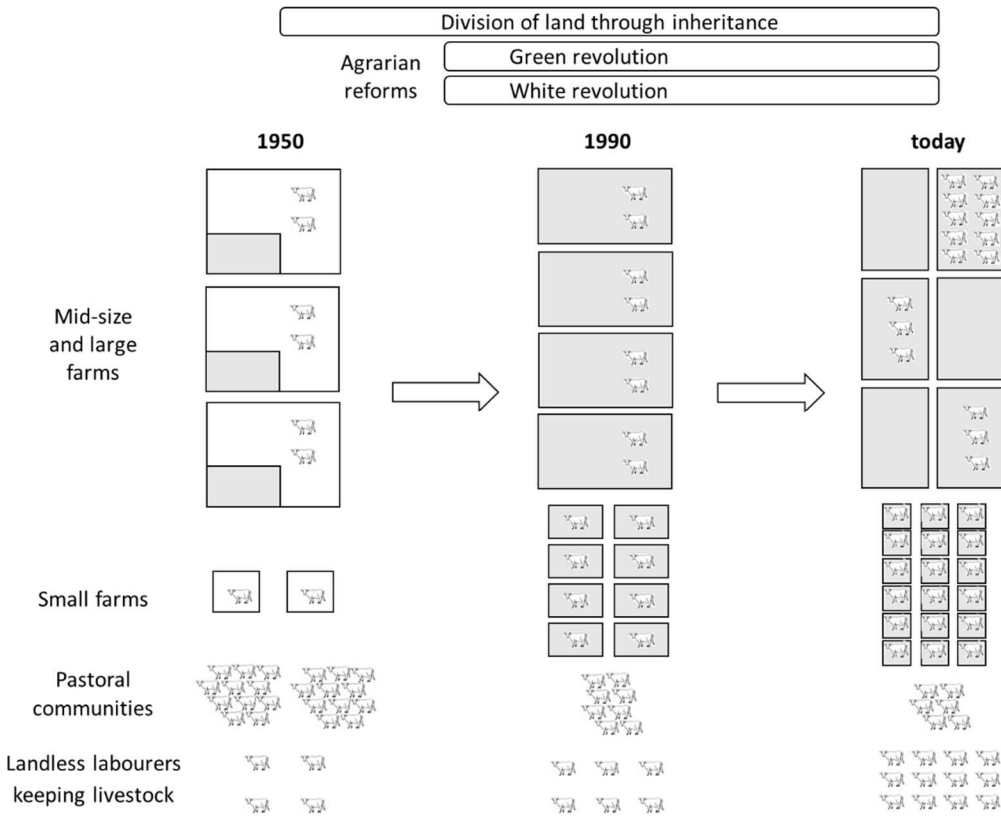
Division of land through inheritance

Agrarian reforms

Green revolution

White revolution

1950

1990

today

Mid-size and large farms

Small farms

Pastoral communities

Landless labourers keeping livestock